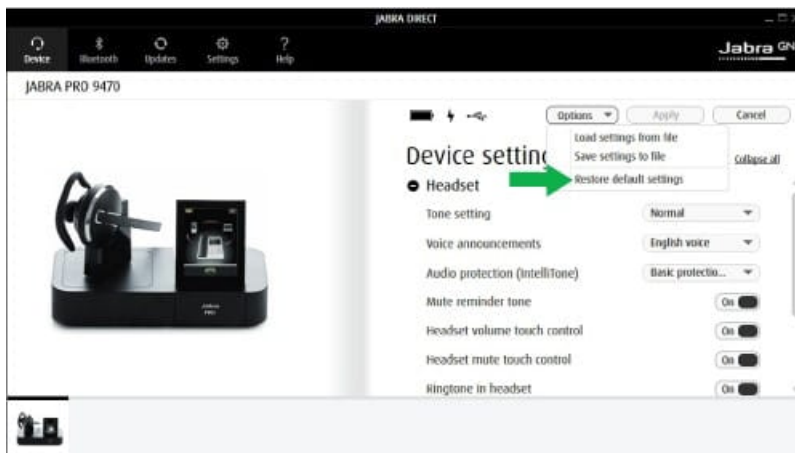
JABRA DIRECT

Device Bluetooth Updates Settings Help

Jabra GN

JABRA PRO 9470

Options Apply Cancel

Load settings from file
Save settings to file
Restore default settings

Device settin

Collapse all

Headset

Tone setting Normal

Voice announcements English voice

Audio protection (IntelliTone) Basic protectio...

Mute reminder tone On

Headset volume touch control On

Headset mute touch control On

Ringtone in headset On